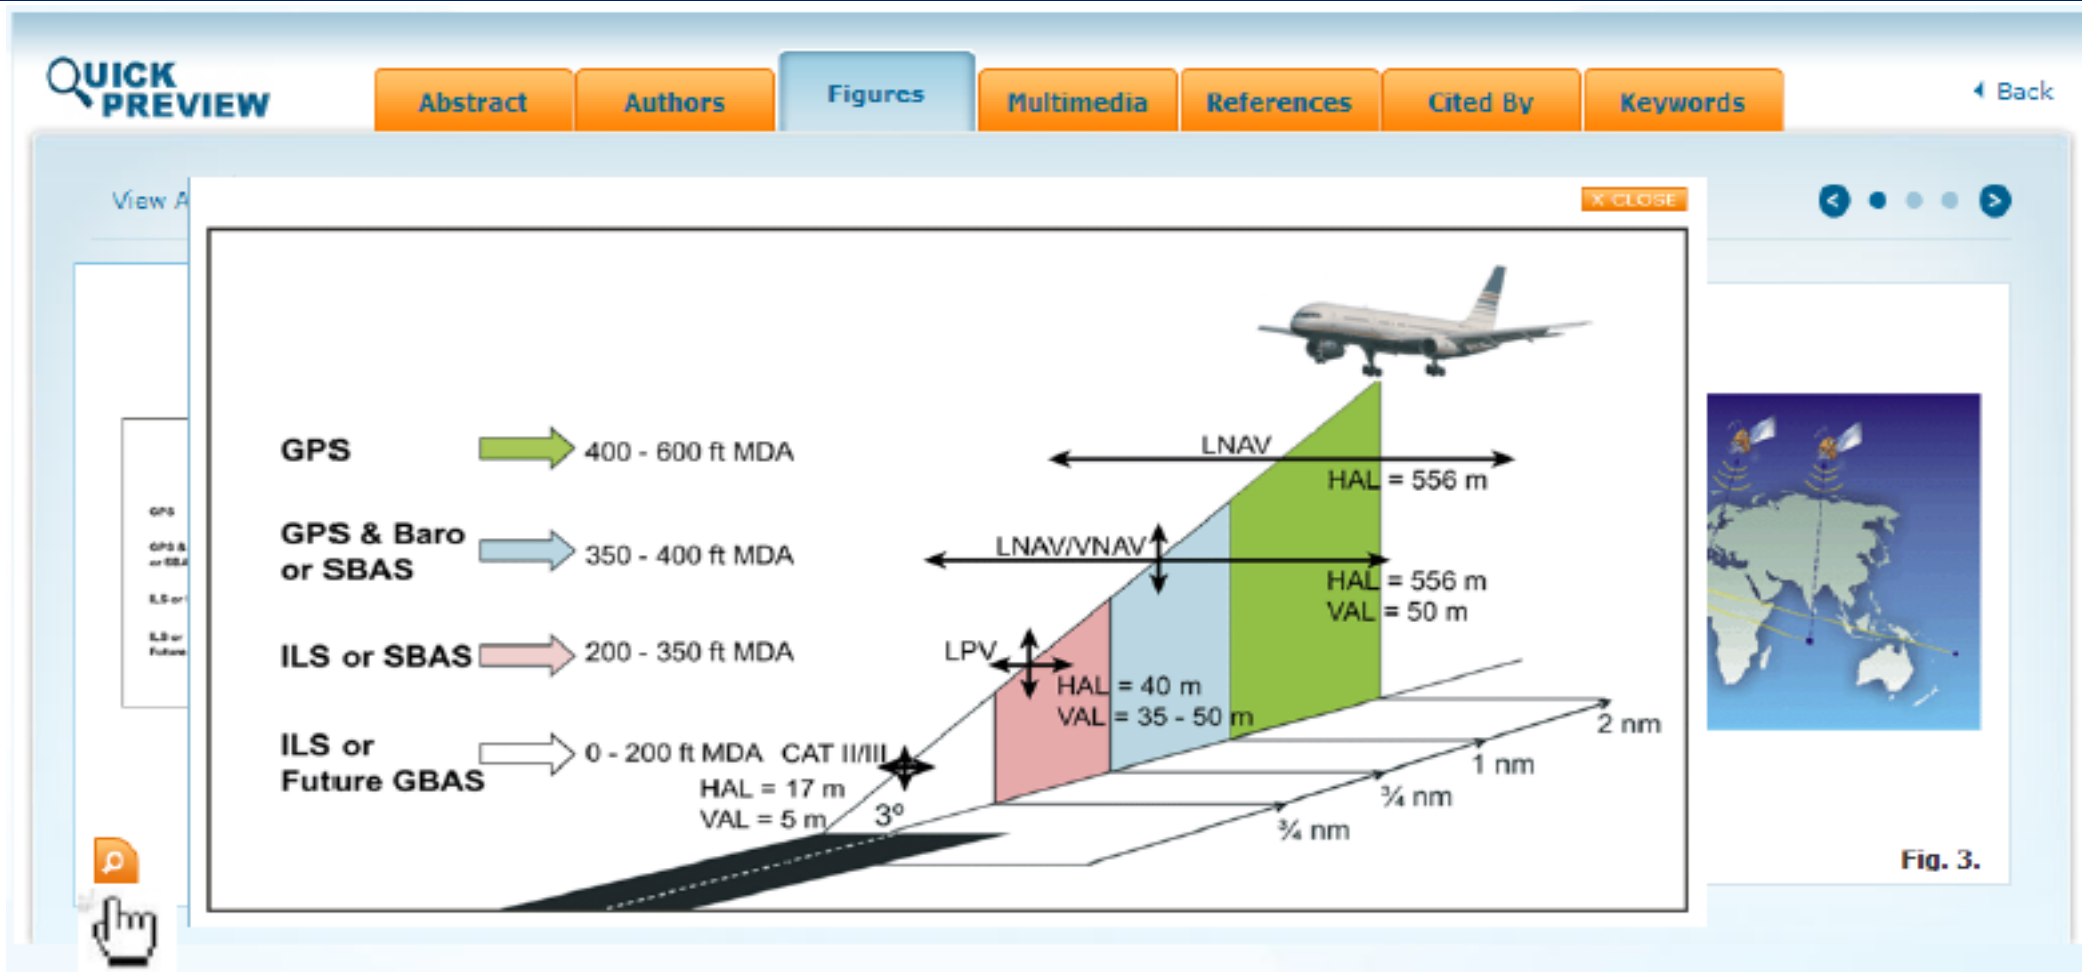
QUICK PREVIEW

Abstract | Authors | Figures | Multimedia | References | Cited By | Keywords

Back

View A

X CLOSE

GPS
400 - 600 ft MDA

GPS & Baro or SBAS
350 - 400 ft MDA

ILS or SBAS
200 - 350 ft MDA

ILS or Future GBAS
0 - 200 ft MDA CAT II/III
HAL = 17 m
VAL = 5 m

LNAV
HAL = 556 m

LNAV/VNAV
HAL = 556 m
VAL = 50 m

LPV
HAL = 40 m
VAL = 35 - 50 m

3°

2 nm
1 nm
¾ nm
¼ nm

Fig. 3.